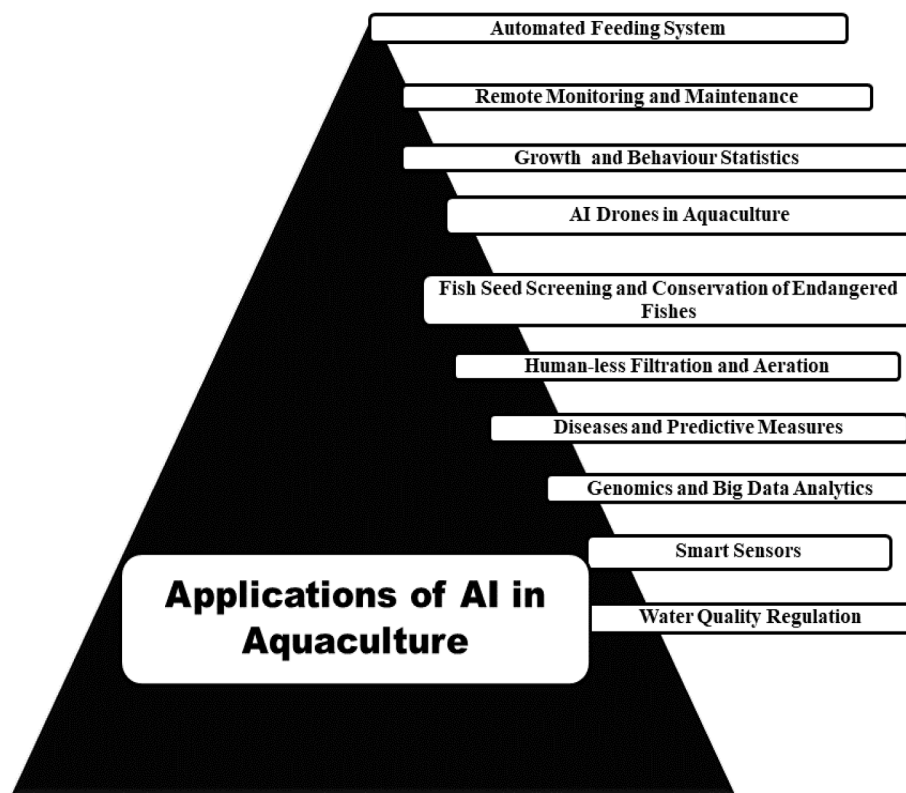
Automated Feeding System

Remote Monitoring and Maintenance

Growth and Behaviour Statistics

AI Drones in Aquaculture

Fish Seed Screening and Conservation of Endangered Fishes

Human-less Filtration and Aeration

Diseases and Predictive Measures

Genomics and Big Data Analytics

Smart Sensors

Applications of AI in Aquaculture

Water Quality Regulation